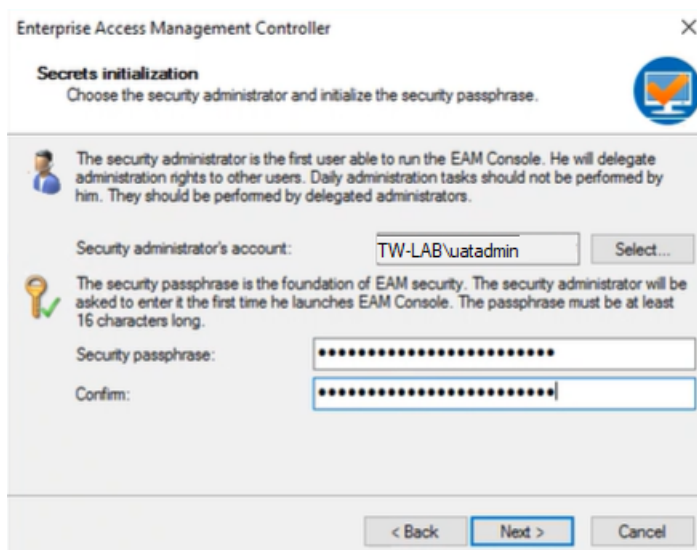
Enterprise Access Management Controller

×

Secrets initialization

Choose the security administrator and initialize the security passphrase.

The security administrator is the first user able to run the EAM Console. He will delegate administration rights to other users. Daily administration tasks should not be performed by him. They should be performed by delegated administrators.

Security administrator's account:

TW-LAB\uatadmin

Select...

The security passphrase is the foundation of EAM security. The security administrator will be asked to enter it the first time he launches EAM Console. The passphrase must be at least 16 characters long.

Security passphrase:

••••••••••••••••••••••••••

Confirm:

••••••••••••••••••••••••••

< Back

Next >

Cancel